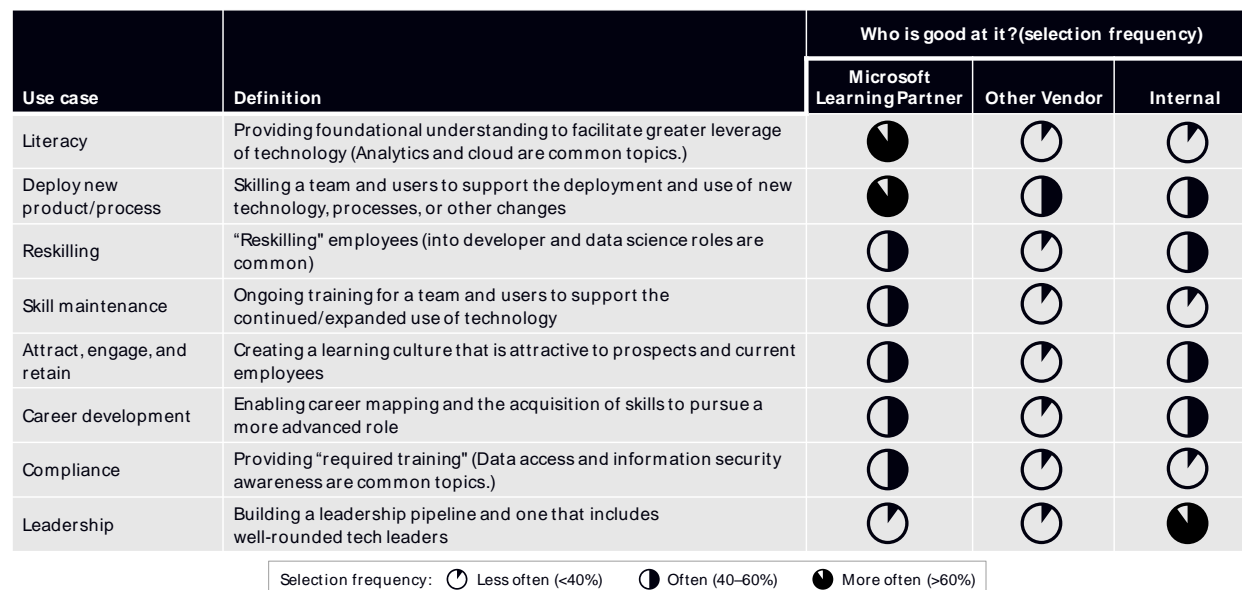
| Use case | Definition | Who is good at it?(selection frequency) Microsoft Learning Partner | Other Vendor | Internal |
|---|---|---|---|---|
| Literacy | Providing foundational understanding to facilitate greater leverage of technology (Analytics and cloud are common topics.) | | | |
| Deploy new product/process | Skilling a team and users to support the deployment and use of new technology, processes, or other changes | | | |
| Reskilling | "Reskilling" employees (into developer and data science roles are common) | | | |
| Skill maintenance | Ongoing training for a team and users to support the continued/expanded use of technology | | | |
| Attract, engage, and retain | Creating a learning culture that is attractive to prospects and current employees | | | |
| Career development | Enabling career mapping and the acquisition of skills to pursue a more advanced role | | | |
| Compliance | Providing "required training" (Data access and information security awareness are common topics.) | | | |
| Leadership | Building a leadership pipeline and one that includes well-rounded tech leaders | | | |

Selection frequency: Less often (<40%) Often (40–60%) More often (>60%)